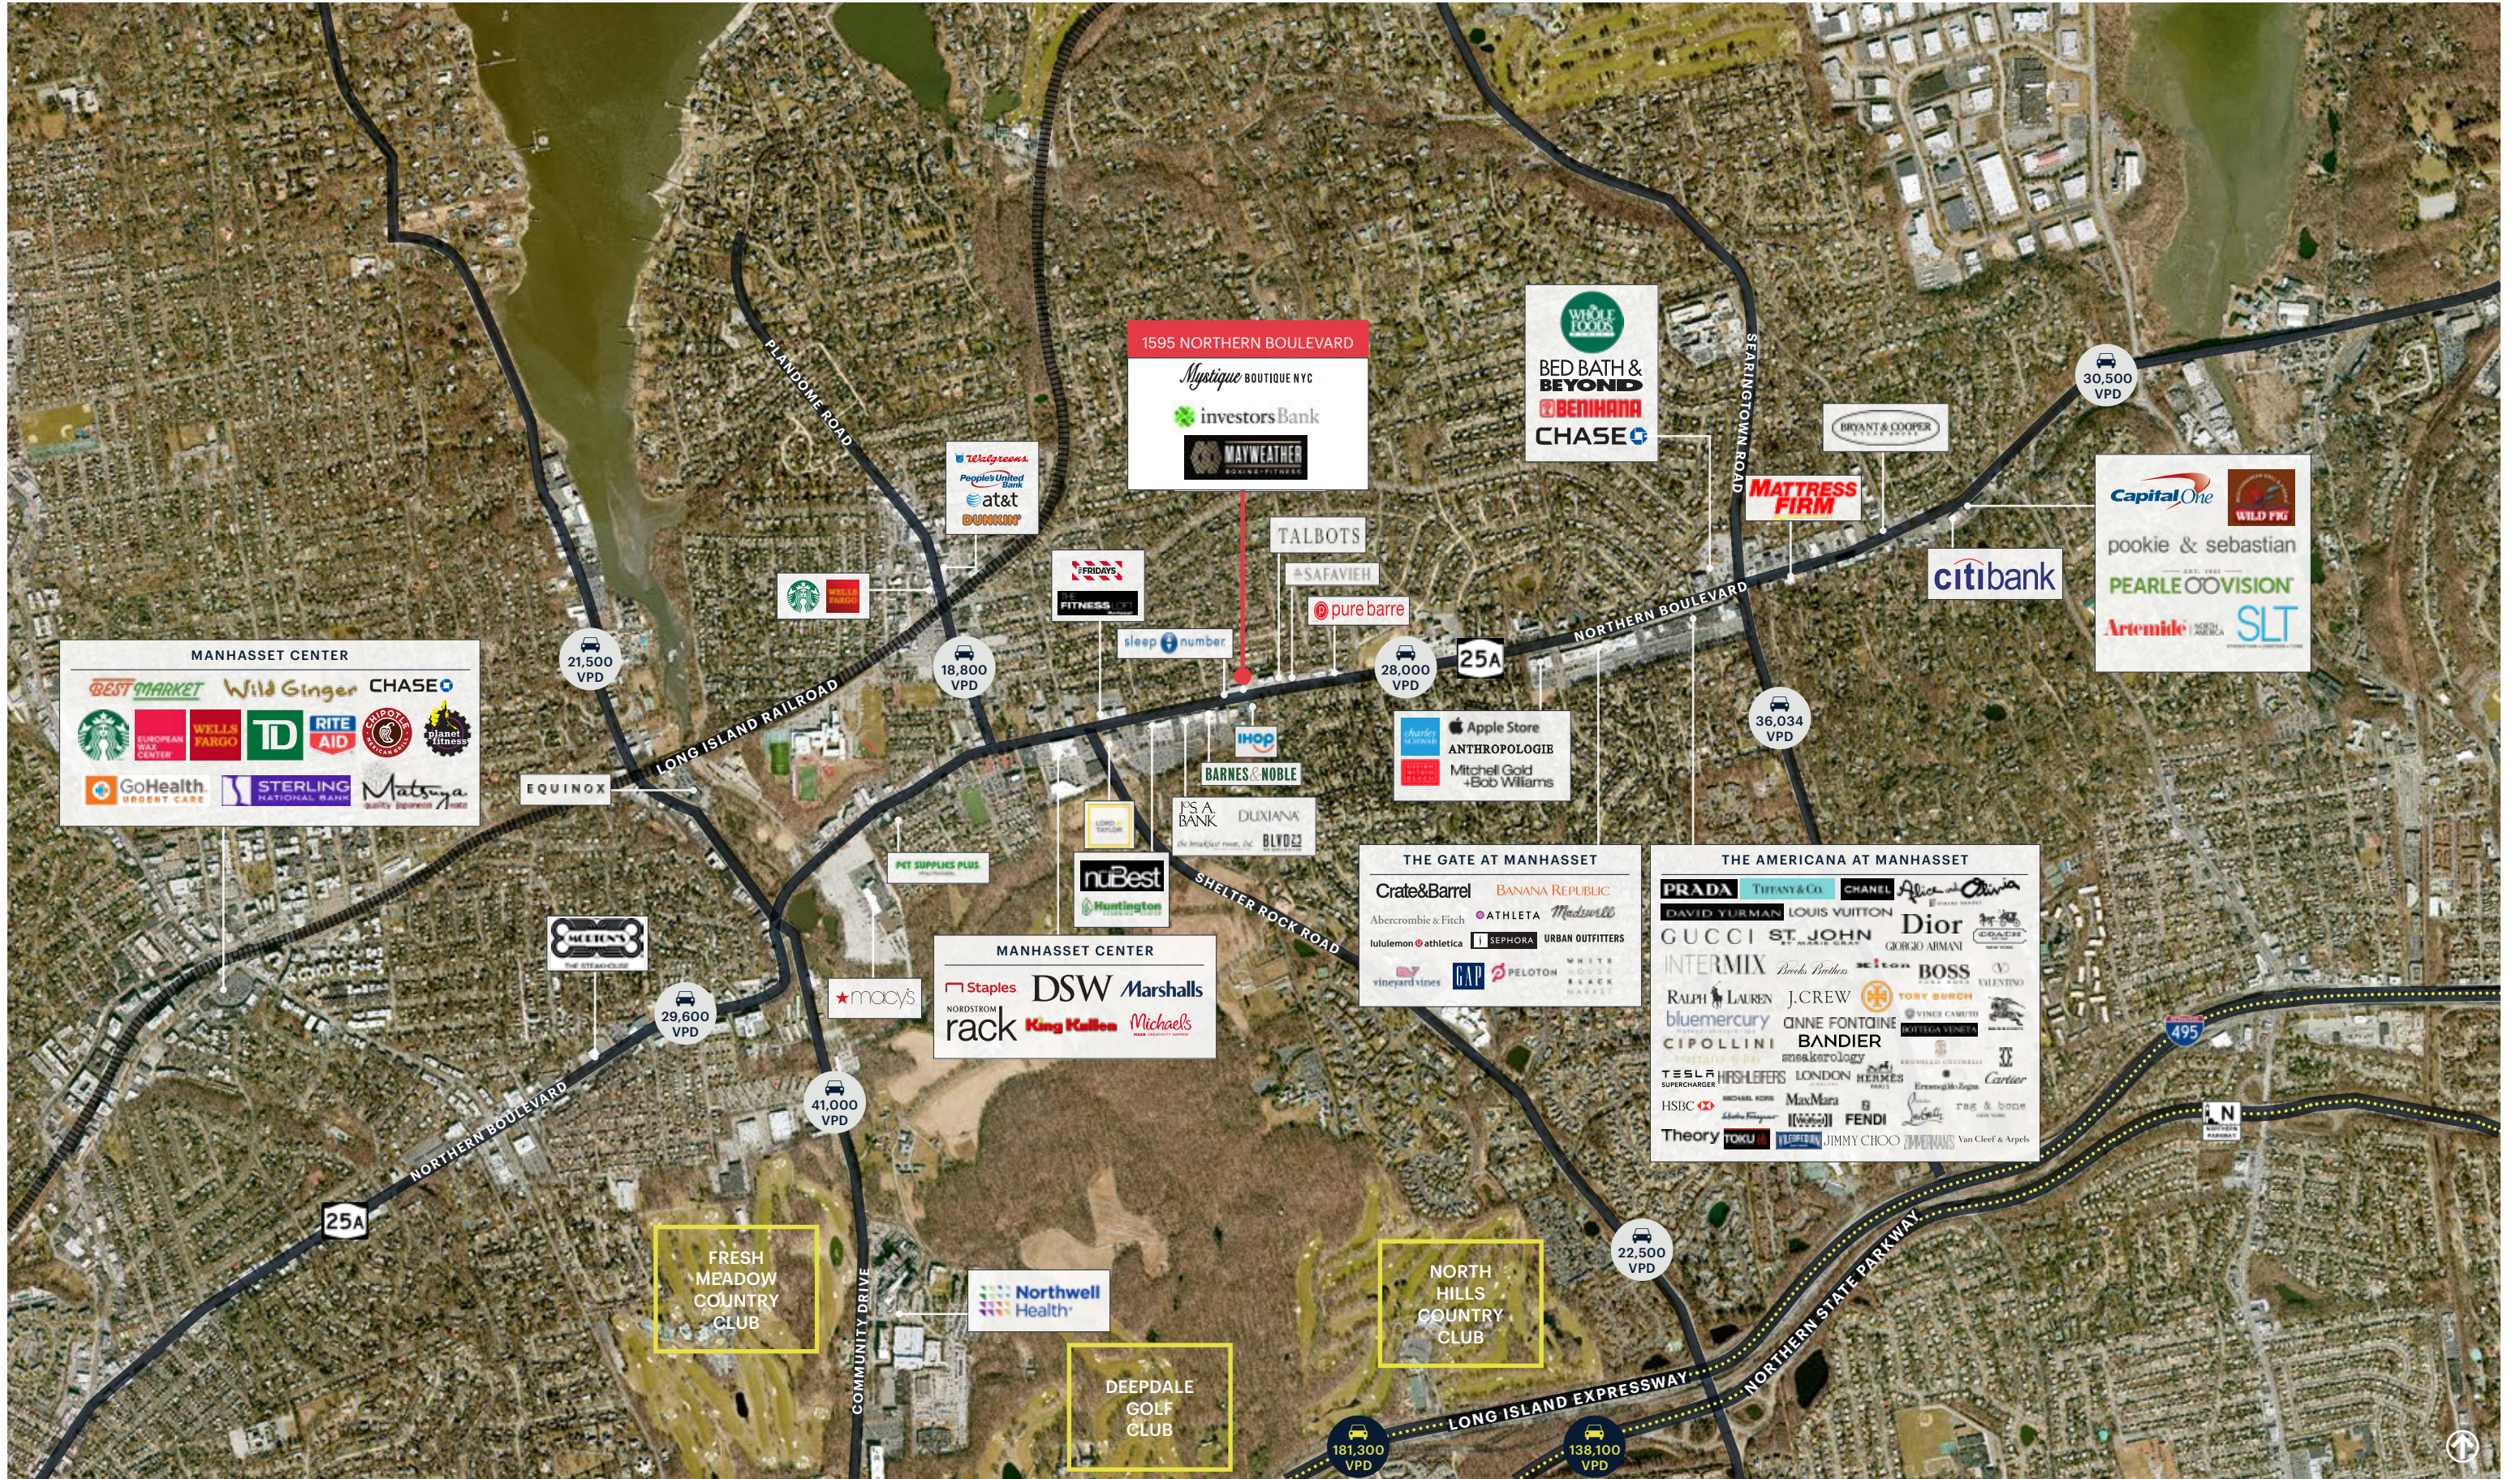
1595 NORTHERN BOULEVARD
Mystique BOUTIQUE NYC
investors Bank
MAYWEATHER

WHOLE FOODS
BED BATH & BEYOND
BENIHANA
CHASE

PLANDOME ROAD
SEARINGTOWN ROAD

30,500 VPD

BRYANT & COOPER

Walgreens
People's United Bank
at&t
DUNKIN'

MATTRESS FIRM

Capital One
WILD FIG
pookie & sebastian
PEARLE VISION
Artemide
SLT

citibank

TALBOTS
SAFAVIEH
pure barre

FRIDAYS
FITNESS LOFT

sleep number

WELLS FARGO

MANHASSET CENTER
BEST MARKET
Wild Ginger
CHASE
EUROPEAN WAX CENTER
WELLS FARGO
TD
RITE AID
CHIPOTLE
planet fitness
GoHealth URGENT CARE
STERLING NATIONAL BANK
Matsuya

21,500 VPD
18,800 VPD
28,000 VPD
25A
NORTHERN BOULEVARD
36,034 VPD

LONG ISLAND RAILROAD
EQUINOX

Apple Store
ANTHROPOLOGIE
Mitchell Gold + Bob Williams

IHOP
BARNES & NOBLE
FSA BANK
DUXIANA
BLVD

PET SUPPLIES PLUS

nuBest
Huntington

SHELTER ROCK ROAD

THE GATE AT MANHASSET
Crate&Barrel
BANANA REPUBLIC
Abercrombie & Fitch
ATHLETA
Madewell
lululemon athletica
SEPHORA
URBAN OUTFITTERS
vineyard vines
GAP
PELOTON
WHITE HOUSE BLACK MARKET

THE AMERICANA AT MANHASSET
PRADA
TIFFANY & CO.
CHANEL
Alice + Olivia
DAVID YURMAN
LOUIS VUITTON
Dior
GUCCI
ST. JOHN
GIORGIO ARMANI
COACH
INTERMIX
Brooks Brothers
BOSS
VALENTINO
RALPH LAUREN
J.CREW
TORY BURCH
bluemercury
ONNE FONTAINE
BANDIER
BOTTEGA VENETA
CIPOLLINI
sneakerology
TESLA SUPERCHARGER
HIRSHLEIFERS
LONDON
HERMES
Cartier
HSBC
MICHAEL KORS
MaxMara
rag & bone
Theory
TOKU
FENDI
JIMMY CHOO
Van Cleef & Arpels

MORTON'S THE STEAKHOUSE

MANHASSET CENTER
Staples
DSW
Marshalls
NORDSTROM rack
King Kullen
Michaels

macy's

29,600 VPD
41,000 VPD

NORTHERN BOULEVARD
25A

495

FRESH MEADOW COUNTRY CLUB

COMMUNITY DRIVE

Northwell Health

DEEPDALE GOLF CLUB

NORTH HILLS COUNTRY CLUB

22,500 VPD

NORTHERN STATE PARKWAY

LONG ISLAND EXPRESSWAY

181,300 VPD
138,100 VPD